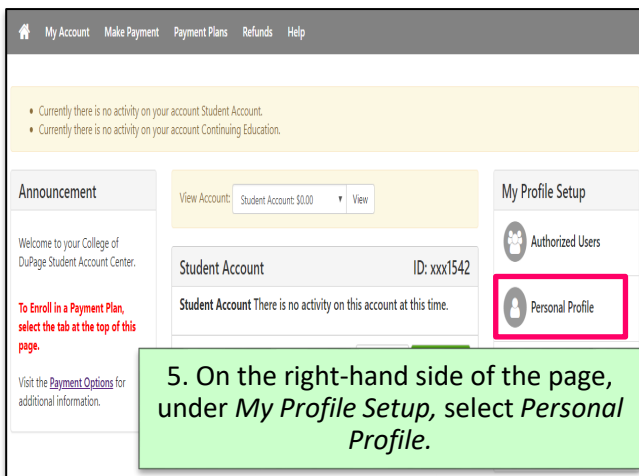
My Account Make Payment Payment Plans Refunds Help

• Currently there is no activity on your account Student Account.
• Currently there is no activity on your account Continuing Education.

Announcement

Welcome to your College of DuPage Student Account Center.

To Enroll in a Payment Plan, select the tab at the top of this page.

Visit the Payment Options for additional information.

View Account: Student Account: $0.00 View

Student Account ID: xxx1542

Student Account There is no activity on this account at this time.

My Profile Setup

Authorized Users

Personal Profile

5. On the right-hand side of the page, under My Profile Setup, select Personal Profile.